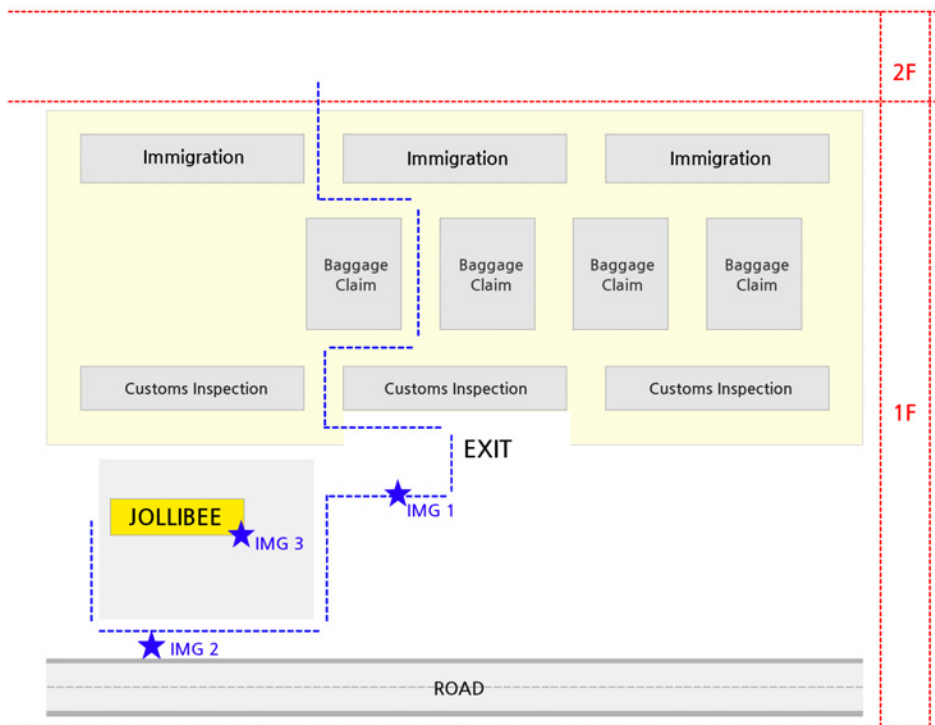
2F

Immigration

Immigration

Immigration

Baggage Claim

Baggage Claim

Baggage Claim

Baggage Claim

Customs Inspection

Customs Inspection

Customs Inspection

1F

EXIT

IMG 1

JOLLIBEE

IMG 3

IMG 2

ROAD